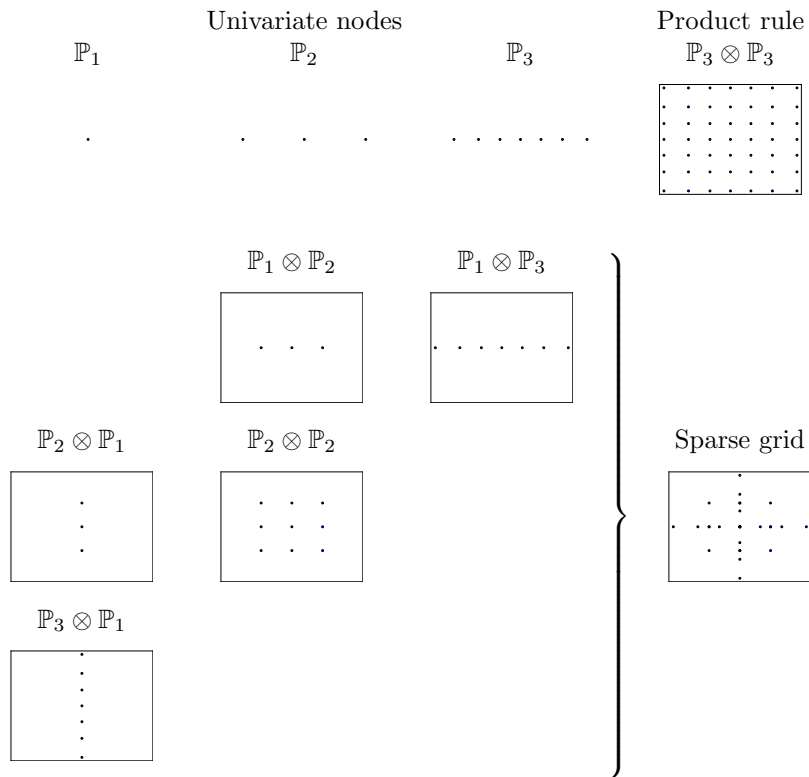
Univariate nodes

$\mathbb{P}_1$ $\mathbb{P}_2$ $\mathbb{P}_3$

Product rule

$\mathbb{P}_3 \otimes \mathbb{P}_3$

$\mathbb{P}_1 \otimes \mathbb{P}_2$ $\mathbb{P}_1 \otimes \mathbb{P}_3$

$\mathbb{P}_2 \otimes \mathbb{P}_1$ $\mathbb{P}_2 \otimes \mathbb{P}_2$

Sparse grid

$\mathbb{P}_3 \otimes \mathbb{P}_1$